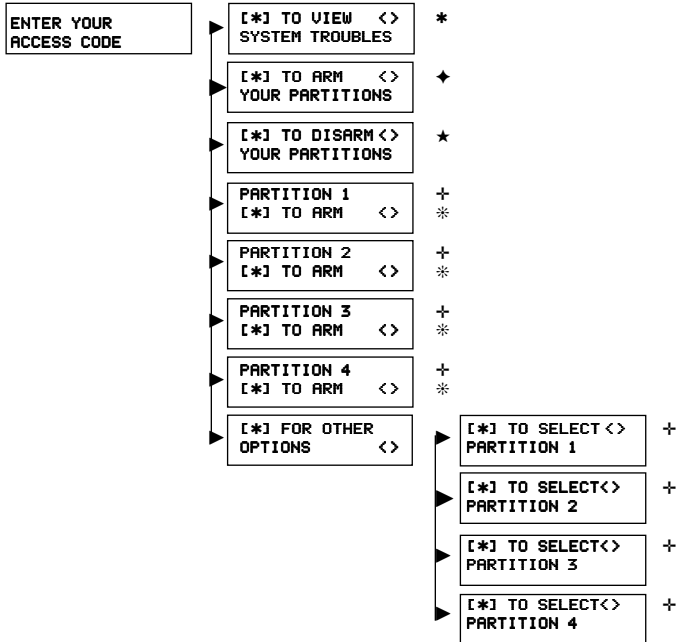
ENTER YOUR ACCESS CODE

[*] TO VIEW <> SYSTEM TROUBLES

*

[*] TO ARM <> YOUR PARTITIONS

✦

[*] TO DISARM <> YOUR PARTITIONS

★

PARTITION 1 [*] TO ARM <>

✢ ❊

PARTITION 2 [*] TO ARM <>

✢ ❊

PARTITION 3 [*] TO ARM <>

✢ ❊

PARTITION 4 [*] TO ARM <>

✢ ❊

[*] FOR OTHER OPTIONS <>

[*] TO SELECT <> PARTITION 1

✢

[*] TO SELECT<> PARTITION 2

✢

[*] TO SELECT<> PARTITION 3

✢

[*] TO SELECT<> PARTITION 4

✢